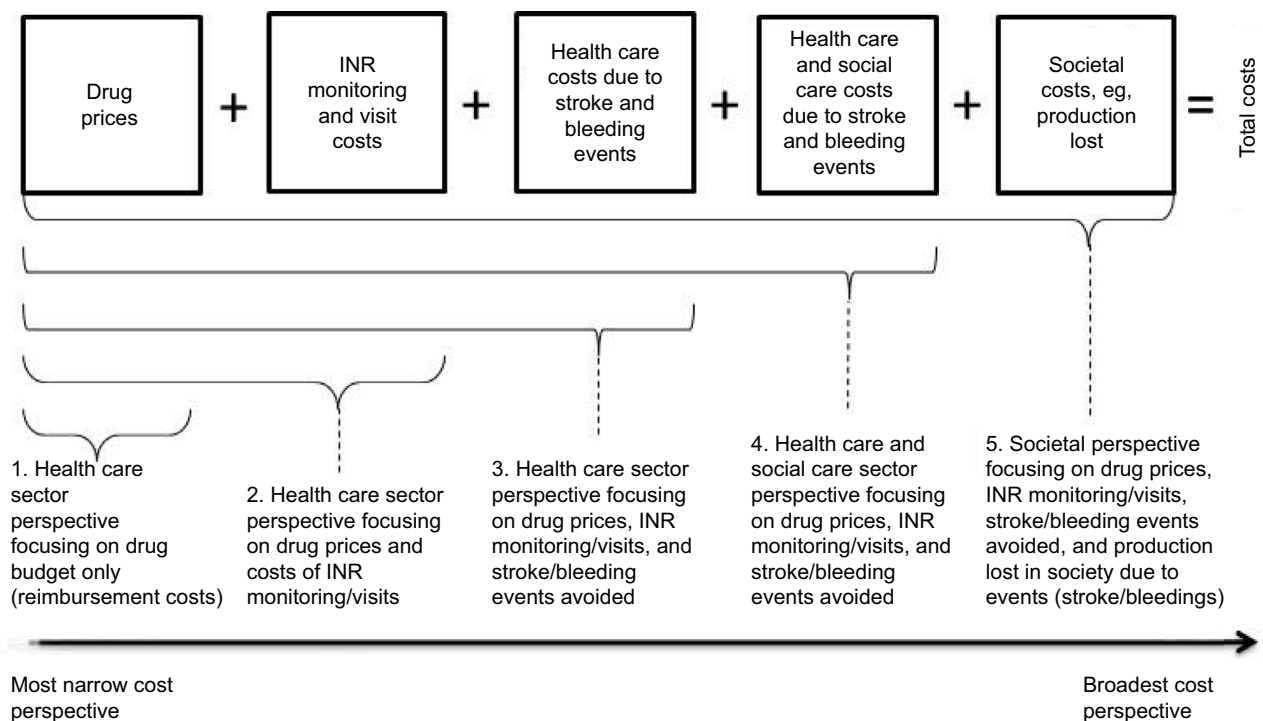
Drug prices

+

INR monitoring and visit costs

+

Health care costs due to stroke and bleeding events

+

Health care and social care costs due to stroke and bleeding events

+

Societal costs, eg, production lost

=

Total costs

1. Health care sector perspective focusing on drug budget only (reimbursement costs)

2. Health care sector perspective focusing on drug prices and costs of INR monitoring/visits

3. Health care sector perspective focusing on drug prices, INR monitoring/visits, and stroke/bleeding events avoided

4. Health care and social care sector perspective focusing on drug prices, INR monitoring/visits, and stroke/bleeding events avoided

5. Societal perspective focusing on drug prices, INR monitoring/visits, stroke/bleeding events avoided, and production lost in society due to events (stroke/bleedings)

Most narrow cost perspective

Broadest cost perspective